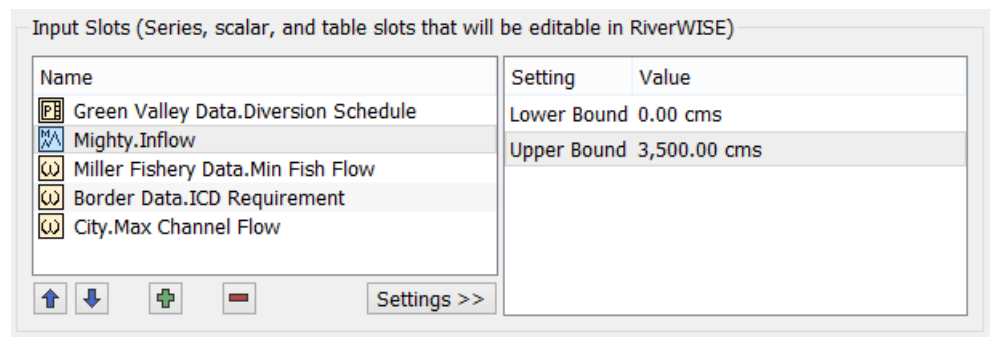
Input Slots (Series, scalar, and table slots that will be editable in RiverWISE)

Name
Green Valley Data.Diversion Schedule
Mighty.Inflow
Miller Fishery Data.Min Fish Flow
Border Data.ICD Requirement
City.Max Channel Flow

Settings >>

| Setting | Value |
|---|---|
| Lower Bound | 0.00 cms |
| Upper Bound | 3,500.00 cms |